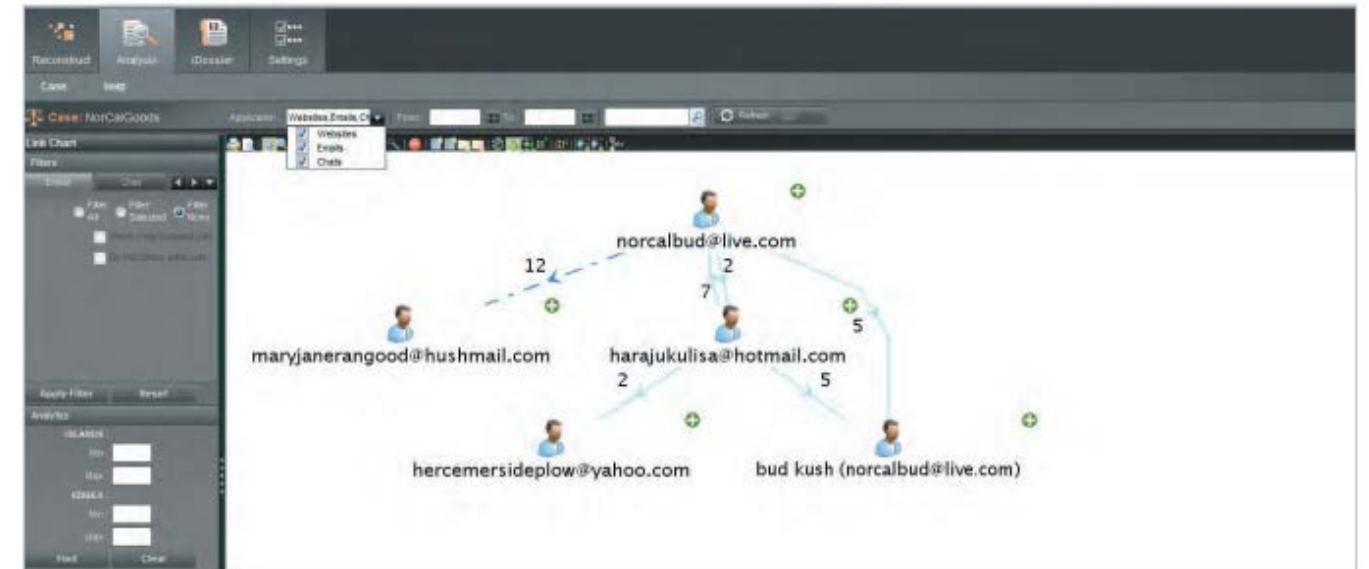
Reconstruct Analysis iDossier Settings

Case Help

Case: NorCalGoods Application Websites,Emails,Ch From To Refresh

Websites
Emails
Chats

Link Chart

Filters

Email Chat

Filter All Filter Selected Filter None

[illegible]

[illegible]

Apply Filter Reset

Analytics

ISLANDS

Min

Max

EDGES

Min

Max

Find Clear

norcalbud@live.com

12

2

7

5

maryjanerangood@hushmail.com

harajukulisa@hotmail.com

2

5

hercemersideplow@yahoo.com

bud kush (norcalbud@live.com)